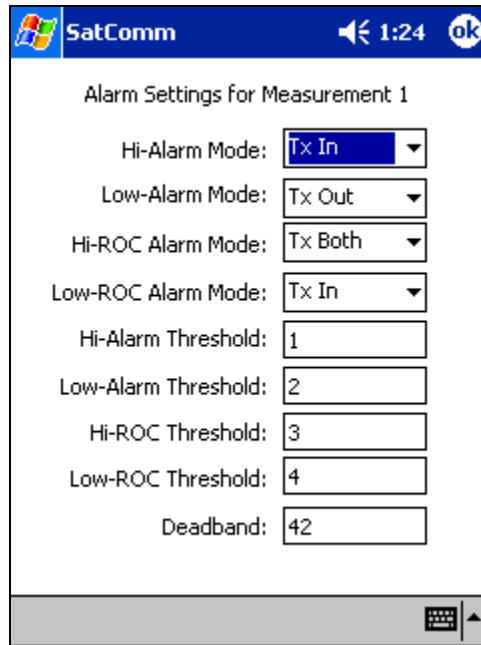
SatComm 1:24 ok

Alarm Settings for Measurement 1

Hi-Alarm Mode: Tx In

Low-Alarm Mode: Tx Out

Hi-ROC Alarm Mode: Tx Both

Low-ROC Alarm Mode: Tx In

Hi-Alarm Threshold: 1

Low-Alarm Threshold: 2

Hi-ROC Threshold: 3

Low-ROC Threshold: 4

Deadband: 42